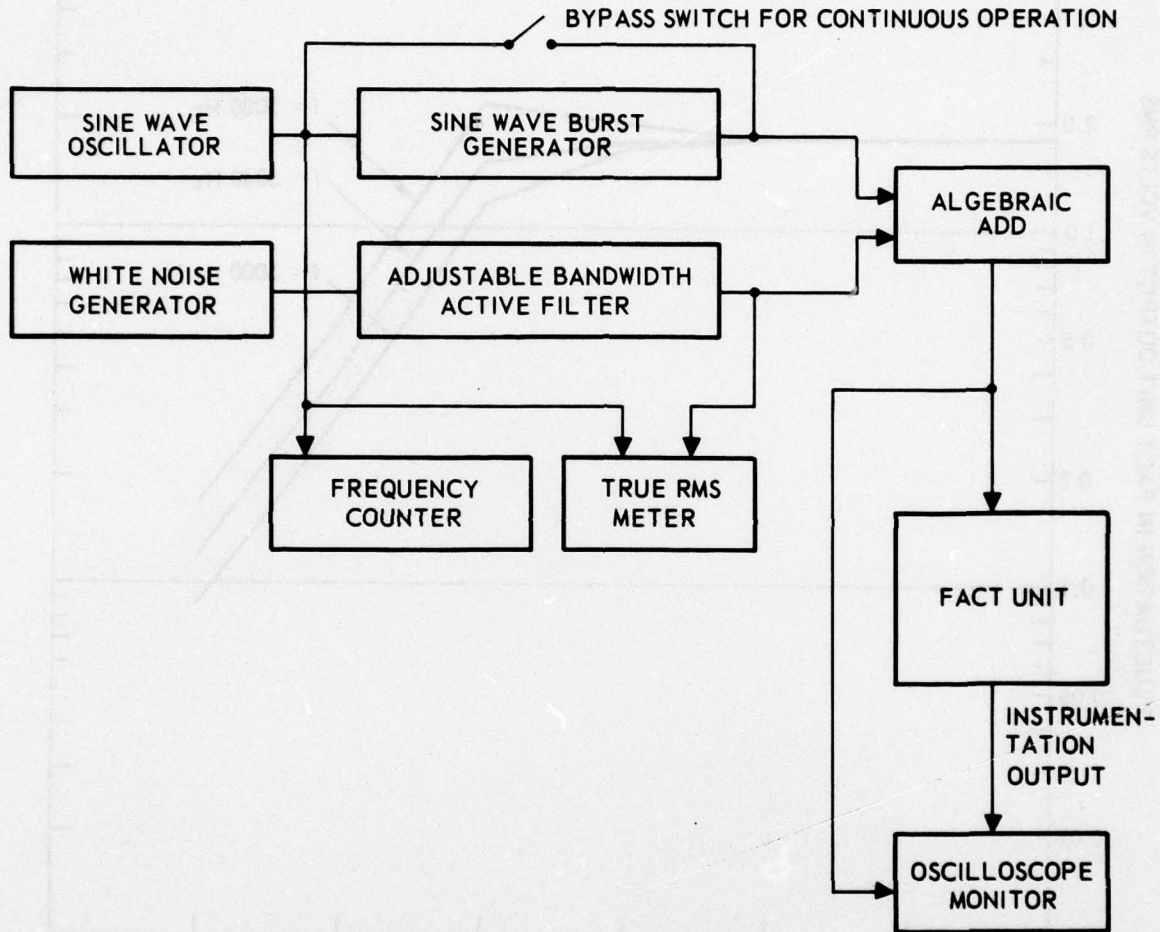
BYPASS SWITCH FOR CONTINUOUS OPERATION

SINE WAVE OSCILLATOR

SINE WAVE BURST GENERATOR

ALGEBRAIC ADD

WHITE NOISE GENERATOR

ADJUSTABLE BANDWIDTH ACTIVE FILTER

FREQUENCY COUNTER

TRUE RMS METER

FACT UNIT

INSTRUMENTATION OUTPUT

OSCILLOSCOPE MONITOR